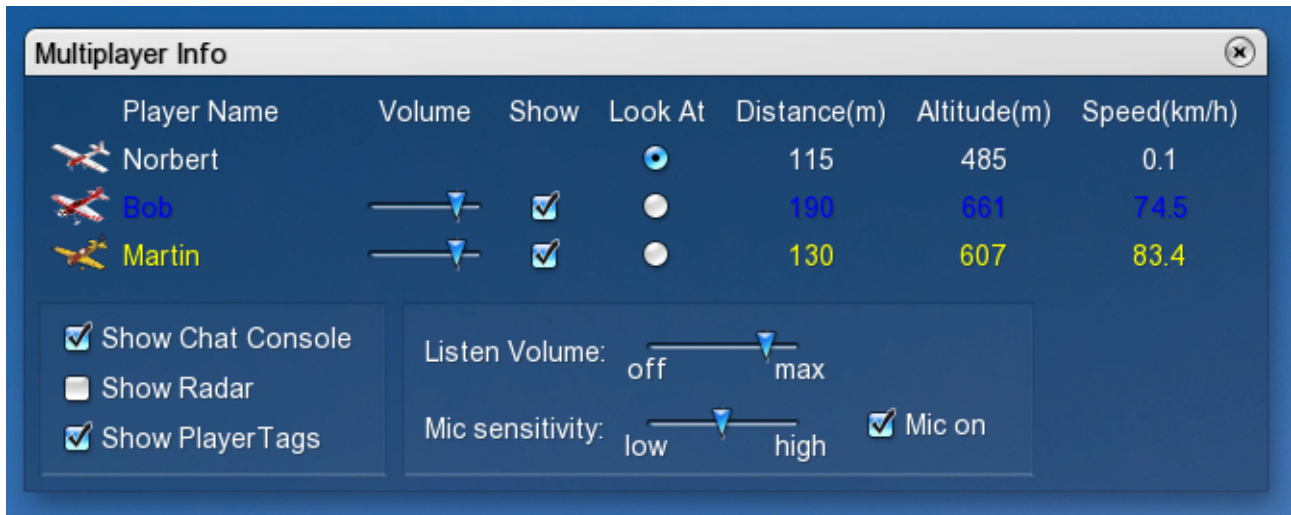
Multiplayer Info

| Player Name | Volume | Show | Look At | Distance(m) | Altitude(m) | Speed(km/h) |
|---|---|---|---|---|---|---|
| Norbert | | | | 115 | 485 | 0.1 |
| Bob | | | | 190 | 661 | 74.5 |
| Martin | | | | 130 | 607 | 83.4 |

Show Chat Console
Show Radar
Show PlayerTags

Listen Volume: off max

Mic sensitivity: low high

Mic on